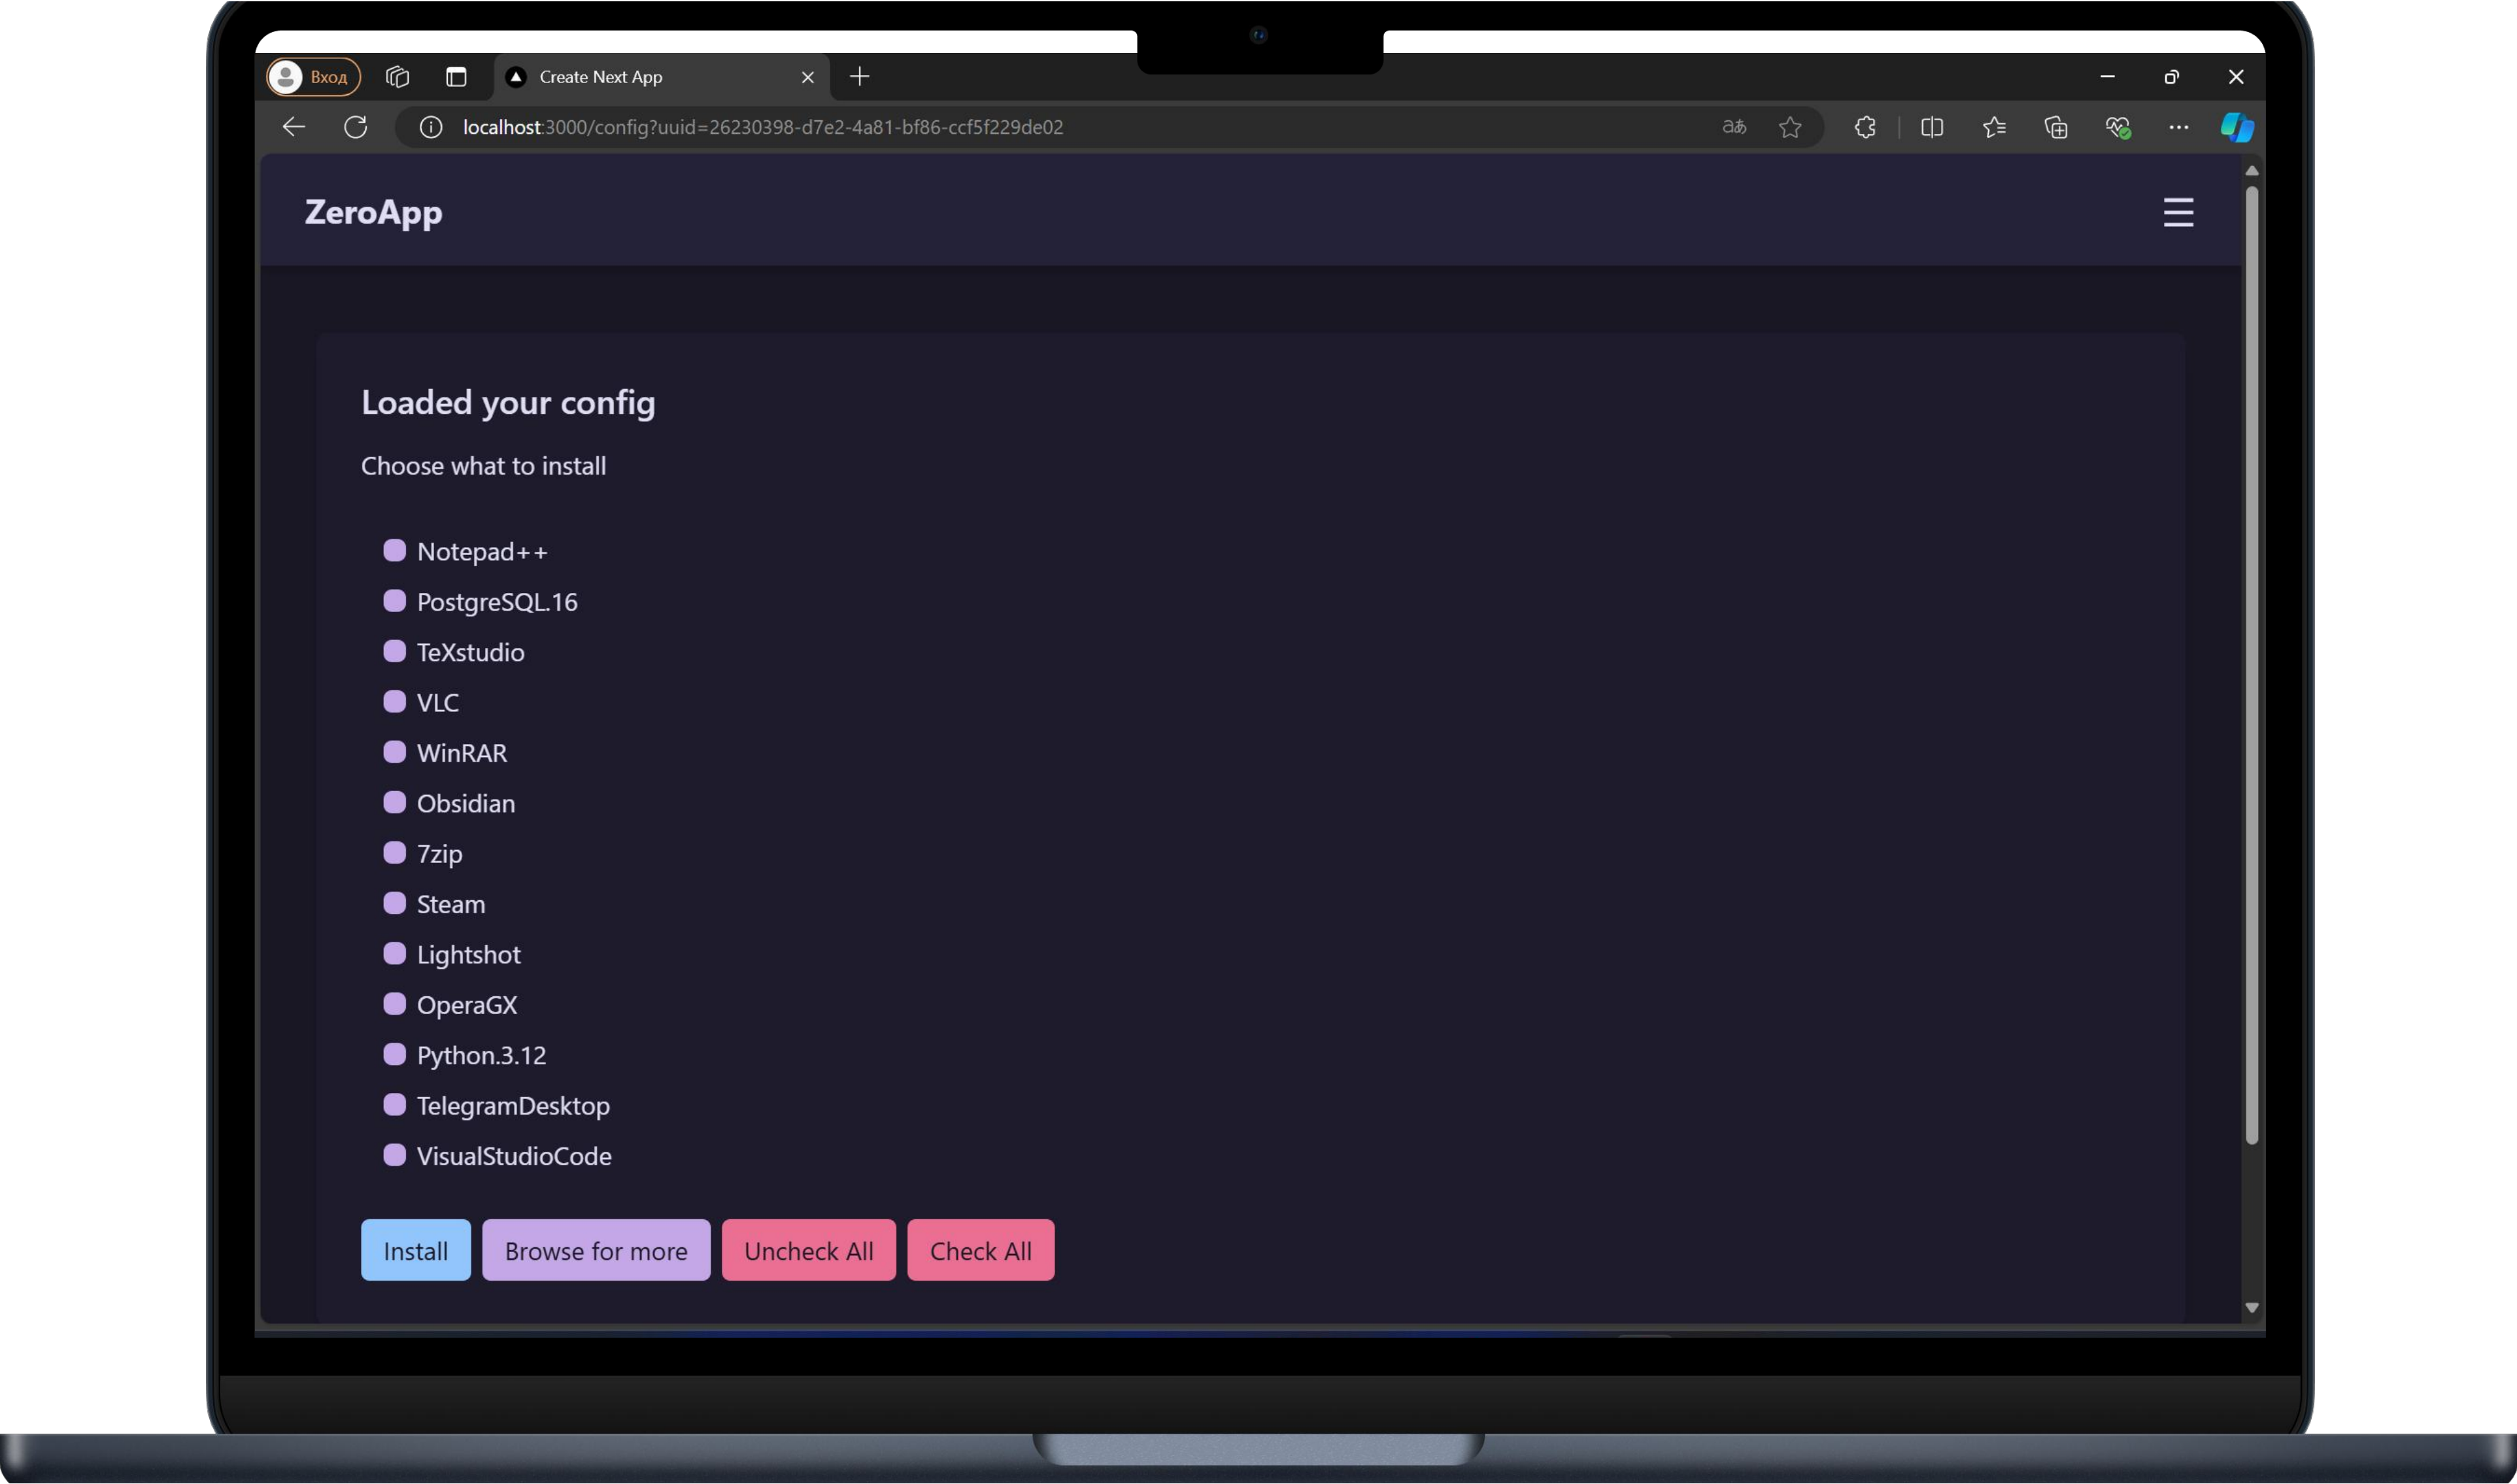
Вход

Create Next App

localhost:3000/config?uuid=26230398-d7e2-4a81-bf86-ccf5f229de02

ZeroApp

Loaded your config

Choose what to install

Notepad++

PostgreSQL.16

TeXstudio

VLC

WinRAR

Obsidian

7zip

Steam

Lightshot

OperaGX

Python.3.12

TelegramDesktop

VisualStudioCode

Install | Browse for more | Uncheck All | Check All